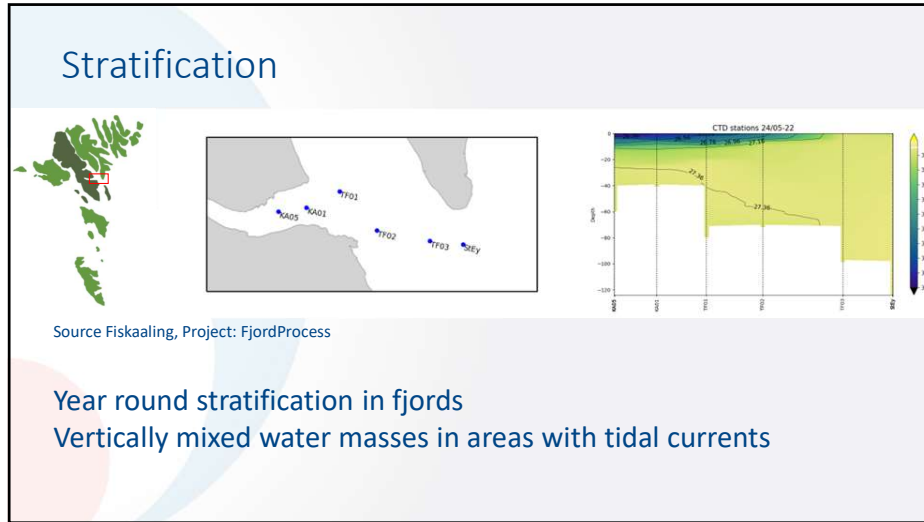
Stratification

TF01
KA05
KA01
TF02
TF03
SEy

CTD stations 24/05-22

0
-20
-40
-60
-80
-100
-120

Depth

26.76
26.96
27.16
27.36
27.36

KA05
KA01
TF01
TF02
TF03
SEy

Source Fiskaaling, Project: FjordProcess

Year round stratification in fjords
Vertically mixed water masses in areas with tidal currents